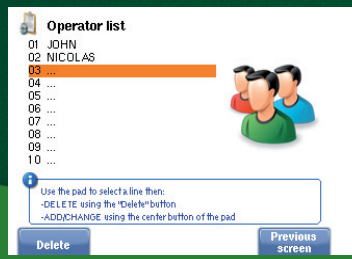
Operator list
01 JOHN
02 NICOLAS
03 ...
04 ...
05 ...
06 ...
07 ...
08 ...
09 ...
10 ...

Use the pad to select a line then:
-DELETE using the "Delete" button
-ADD/CHANGE using the center button of the pad

Delete

Previous screen